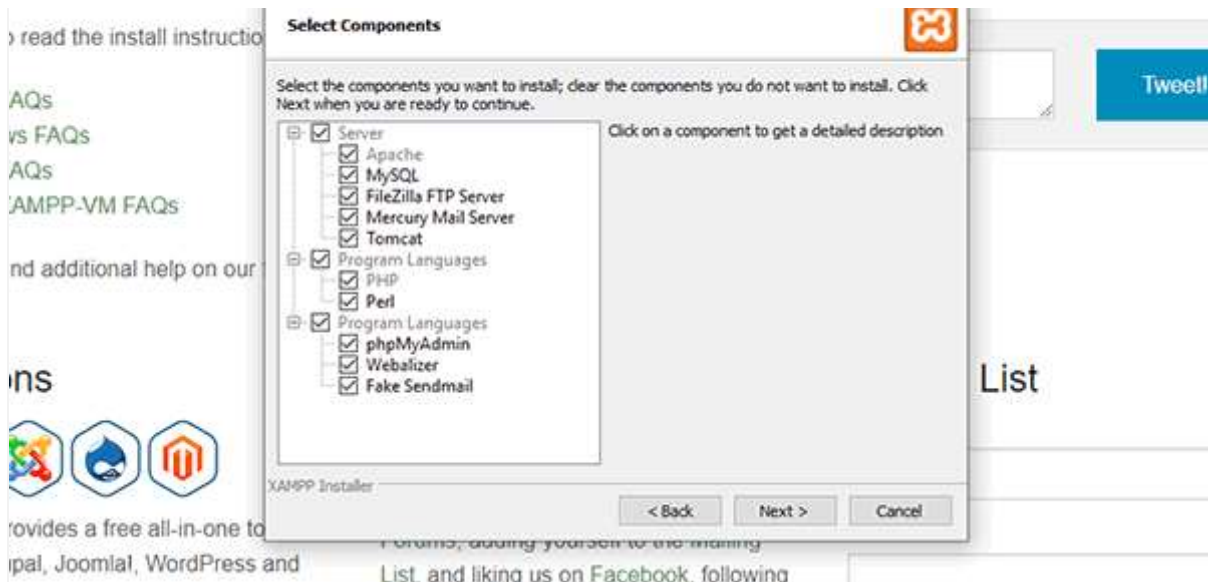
read the install instructio
AQs
vs FAQs
AQs
AMPP-VM FAQs

nd additional help on our

ns

rovides a free all-in-one to
pal, Joomla!, WordPress and

Select Components

Select the components you want to install; clear the components you do not want to install. Click Next when you are ready to continue.

Server
Apache
MySQL
FileZilla FTP Server
Mercury Mail Server
Tomcat
Program Languages
PHP
Perl
Program Languages
phpMyAdmin
Webalizer
Fake Sendmail

Click on a component to get a detailed description

XAMPP Installer

< Back
Next >
Cancel

Tweet

List

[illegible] yourself to the mailing List, and liking us on Facebook, following